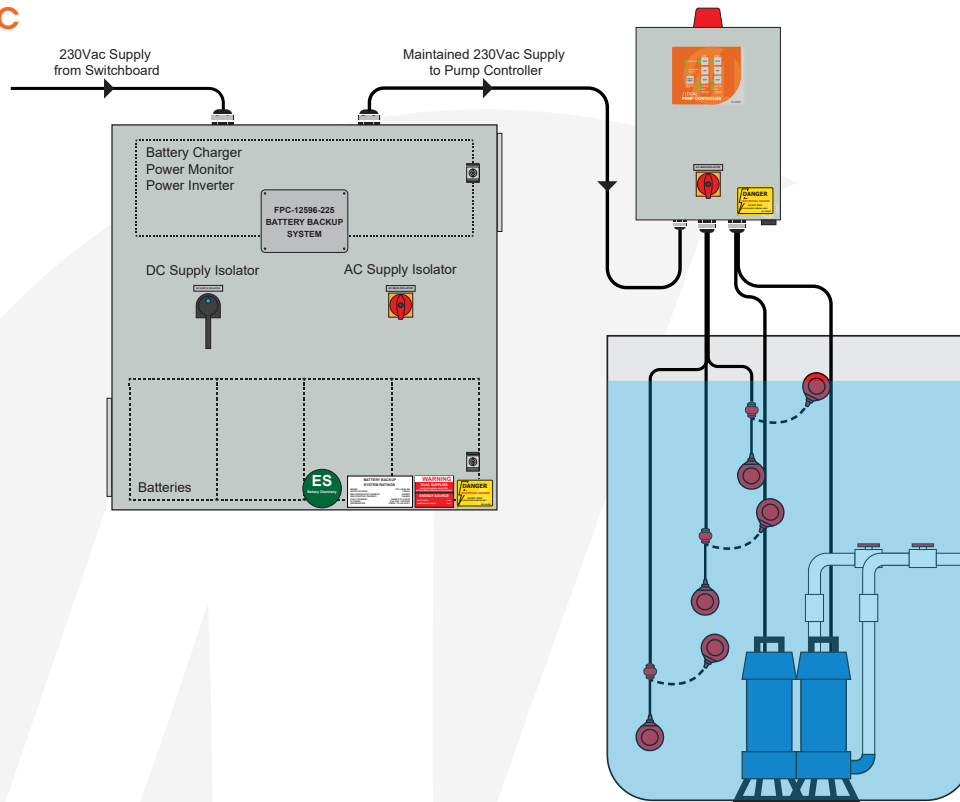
C

230Vac Supply from Switchboard

Maintained 230Vac Supply to Pump Controller

Battery Charger
Power Monitor
Power Inverter

FPC-12596-225
BATTERY BACKUP
SYSTEM

DC Supply Isolator

AC Supply Isolator

Batteries

ES

BATTERY BACKUP SYSTEM RATINGS

WARNING
DUAL SUPPLIES

DANGER

DANGER

PUMP CONTROLLER